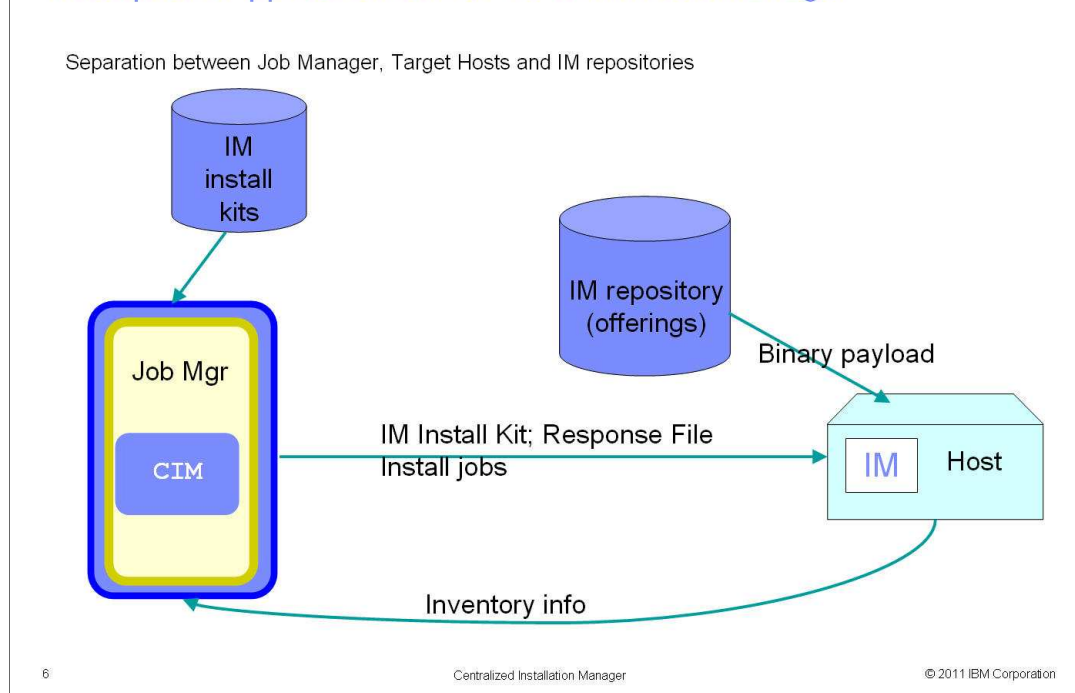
Separation between Job Manager, Target Hosts and IM repositories

IM install kits

IM repository (offerings)

Binary payload

Job Mgr

CIM

IM Install Kit; Response File
Install jobs

IM

Host

Inventory info

6

Centralized Installation Manager

© 2011 IBM Corporation